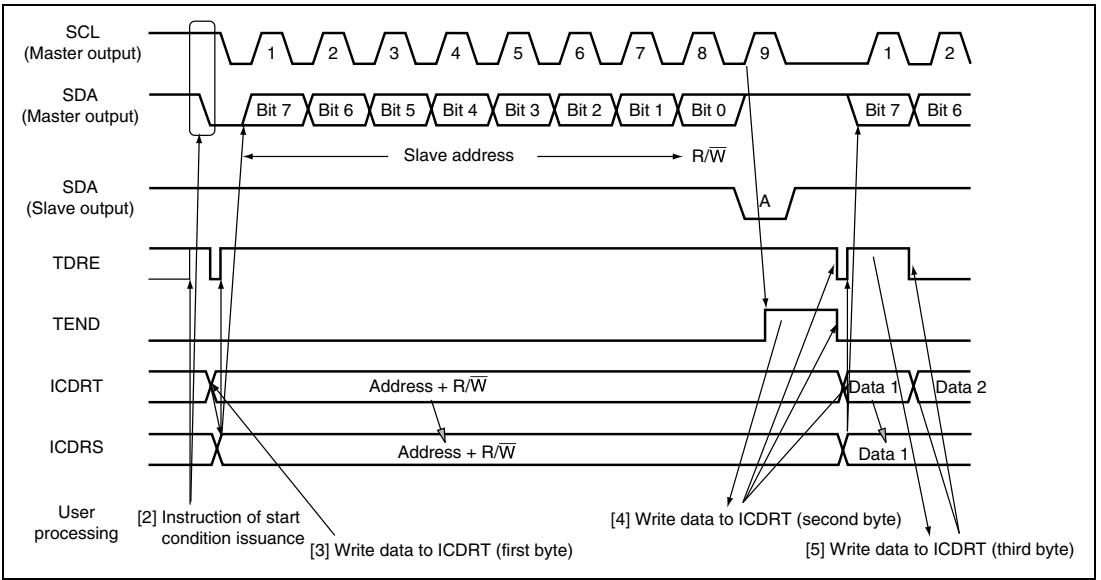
SCL
(Master output)
1 2 3 4 5 6 7 8 9 1 2

SDA
(Master output)
Bit 7 Bit 6 Bit 5 Bit 4 Bit 3 Bit 2 Bit 1 Bit 0 Bit 7 Bit 6

Slave address $R/\overline{W}$

SDA
(Slave output)
A

TDRE

TEND

ICDRT
Address + $R/\overline{W}$
Data 1 Data 2

ICDRS
Address + $R/\overline{W}$
Data 1

User
processing
[2] Instruction of start condition issuance
[3] Write data to ICDRT (first byte)
[4] Write data to ICDRT (second byte)
[5] Write data to ICDRT (third byte)